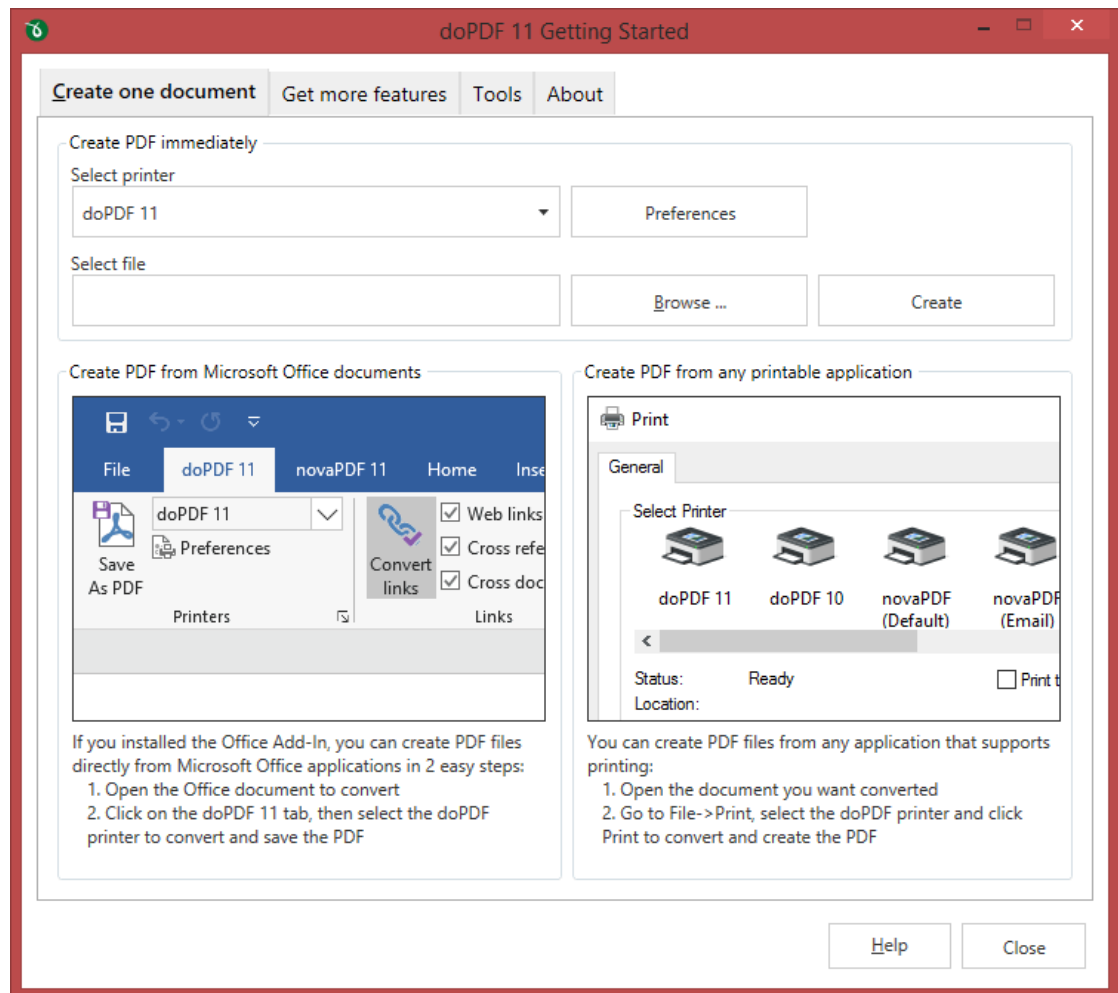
doPDF 11 Getting Started

Create one document | Get more features | Tools | About

Create PDF immediately

Select printer

doPDF 11

Preferences

Select file

Browse ...

Create

Create PDF from Microsoft Office documents

File doPDF 11 novaPDF 11 Home Inse

Save As PDF

doPDF 11

Preferences

Printers

Convert links

Web links

Cross refe

Cross doc

Links

If you installed the Office Add-In, you can create PDF files directly from Microsoft Office applications in 2 easy steps:
1. Open the Office document to convert
2. Click on the doPDF 11 tab, then select the doPDF printer to convert and save the PDF

Create PDF from any printable application

Print

General

Select Printer

doPDF 11 doPDF 10 novaPDF (Default) novaPDF (Email)

Status: Ready

Location:

Print t

You can create PDF files from any application that supports printing:
1. Open the document you want converted
2. Go to File->Print, select the doPDF printer and click Print to convert and create the PDF

Help

Close